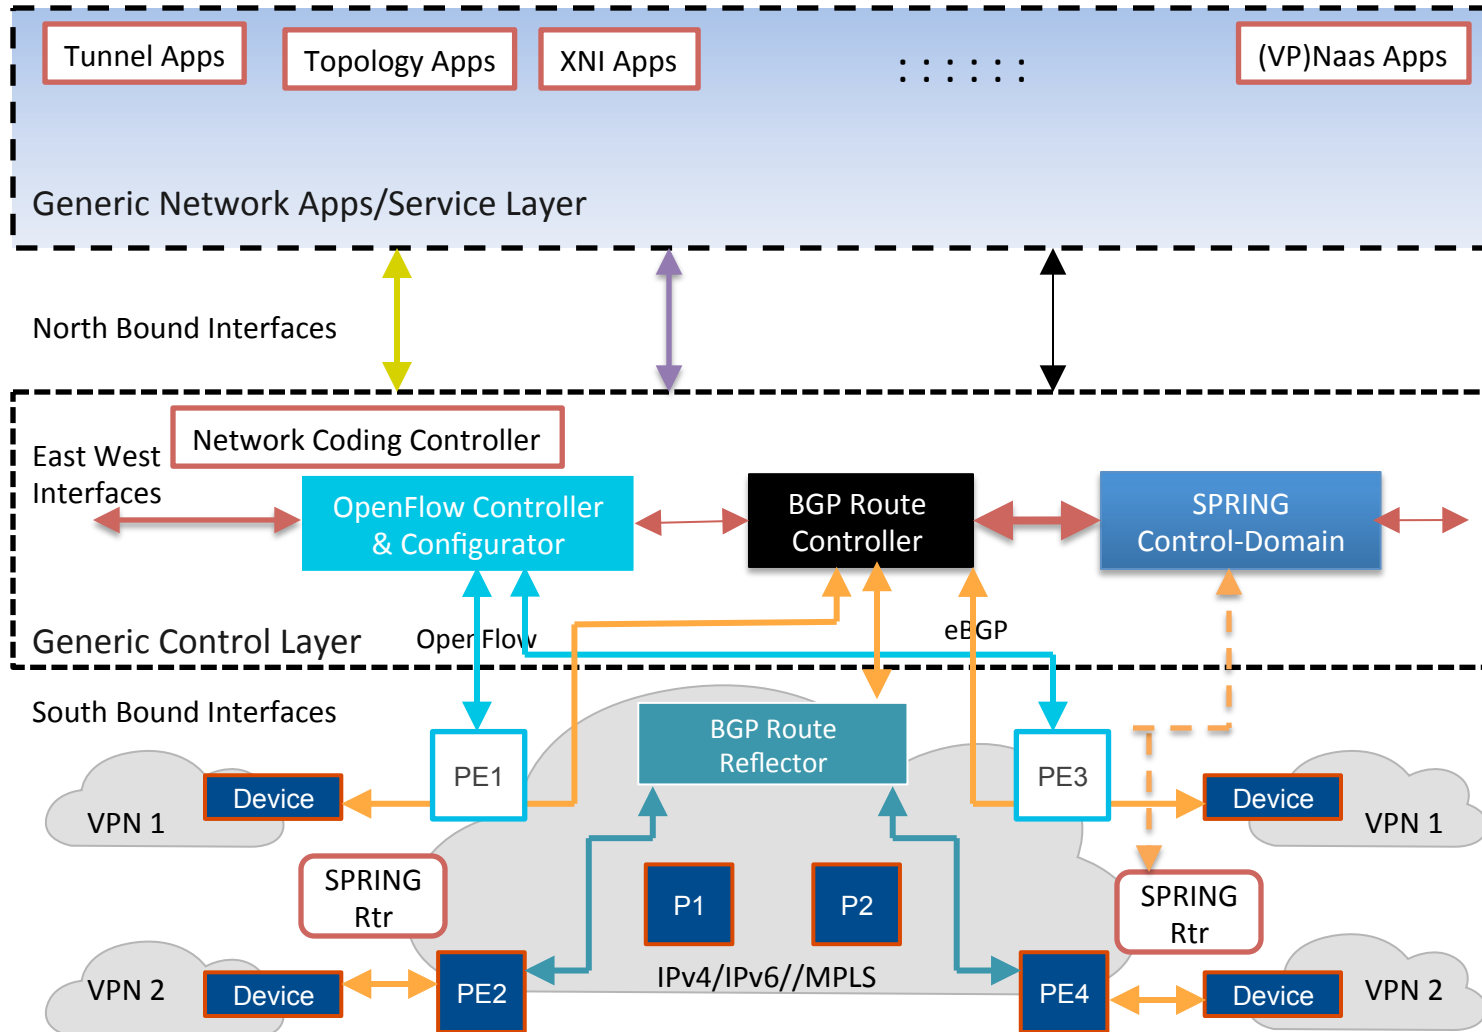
Tunnel Apps

Topology Apps

XNI Apps

: : : : : :

(VP)Naas Apps

Generic Network Apps/Service Layer

North Bound Interfaces

East West Interfaces

Network Coding Controller

OpenFlow Controller & Configurator

BGP Route Controller

SPRING Control-Domain

Generic Control Layer

OpenFlow

eBGP

South Bound Interfaces

BGP Route Reflector

PE1

PE3

Device

VPN 1

Device

VPN 1

SPRING Rtr

SPRING Rtr

P1

P2

VPN 2

Device

PE2

IPv4/IPv6//MPLS

PE4

Device

VPN 2